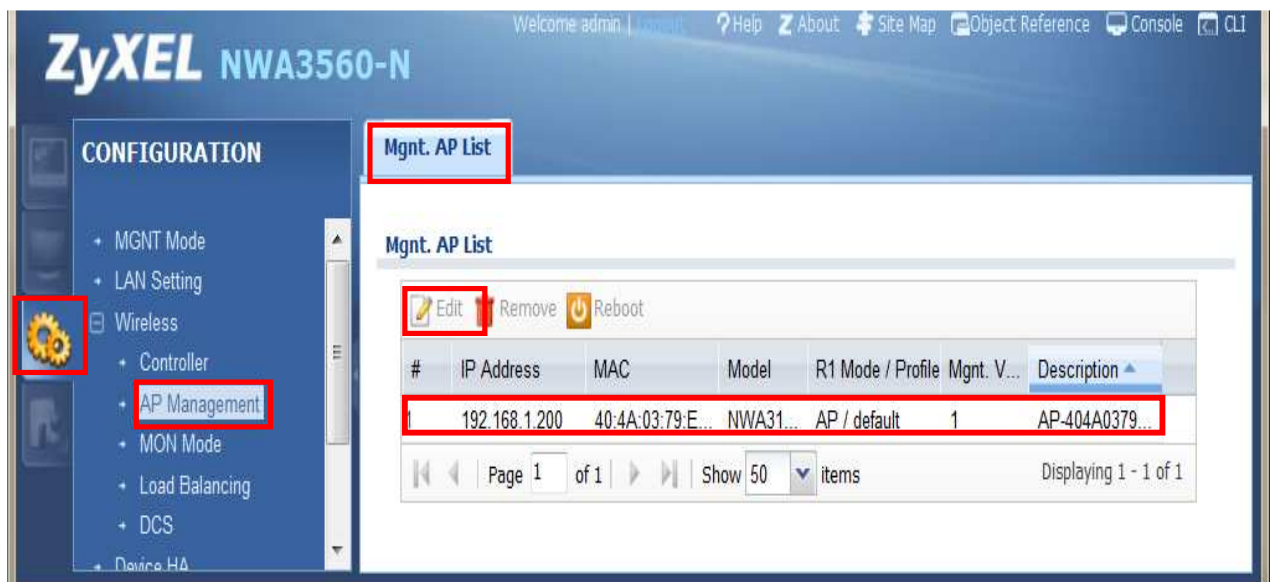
ZyXEL NWA3560-N

Welcome admin | Logout ?Help About Site Map Object Reference Console CLI

CONFIGURATION

MGNT Mode
LAN Setting
Wireless
Controller
AP Management
MON Mode
Load Balancing
DCS
Device HA

Mgnt. AP List

Mgnt. AP List

Edit Remove Reboot

| # | IP Address | MAC | Model | R1 Mode / Profile | Mgnt. V... | Description |
|---|---|---|---|---|---|---|
| 1 | 192.168.1.200 | 40:4A:03:79:E... | NWA31... | AP / default | 1 | AP-404A0379... |

Page 1 of 1 | Show 50 items Displaying 1 - 1 of 1